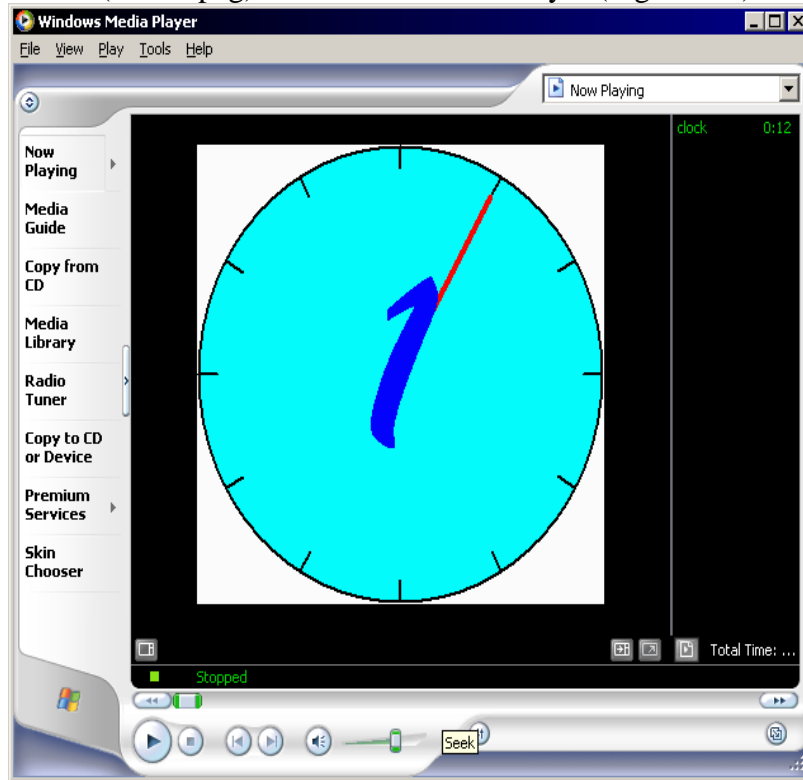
Windows Media Player

File View Play Tools Help

Now Playing

clock 0:12

Now Playing

Media Guide

Copy from CD

Media Library

Radio Tuner

Copy to CD or Device

Premium Services

Skin Chooser

Total Time: ...

Stopped

Seek